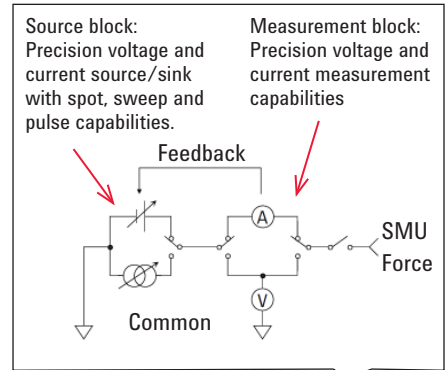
Source block:
Precision voltage and current source/sink with spot, sweep and pulse capabilities.

Measurement block:
Precision voltage and current measurement capabilities

Feedback

A

SMU
Force

V

Common